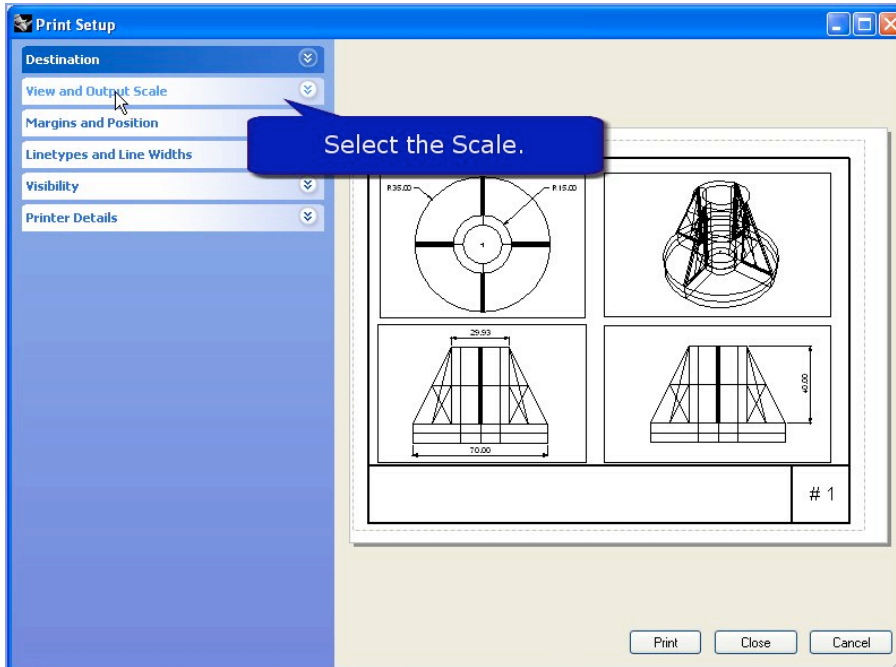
Print Setup

Destination

View and Output Scale

Margins and Position

Linetypes and Line Widths

Visibility

Printer Details

Select the Scale.

R35.00

R15.00

29.93

70.00

40.00

# 1

Print

Close

Cancel